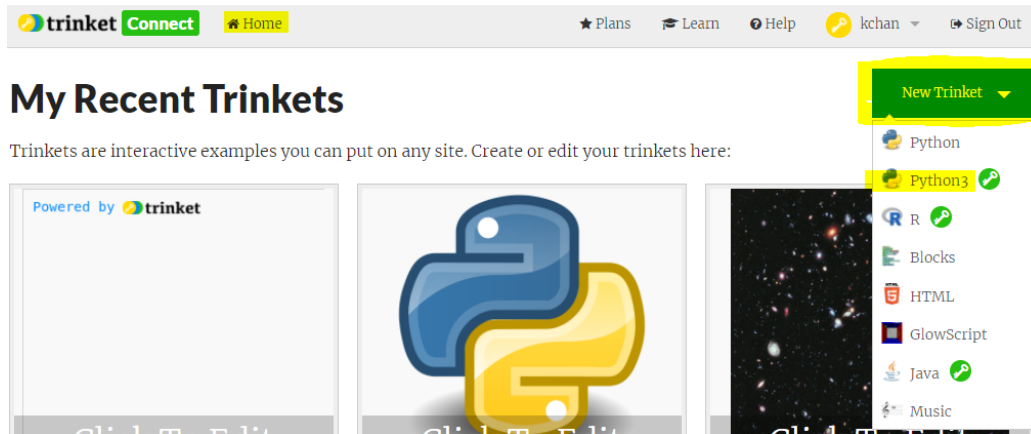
trinket Connect Home

Plans Learn Help kchan Sign Out

My Recent Trinkets

New Trinket

Trinkets are interactive examples you can put on any site. Create or edit your trinkets here:

Powered by trinket

Python
Python3
R
Blocks
HTML
GlowScript
Java
Music

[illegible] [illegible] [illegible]